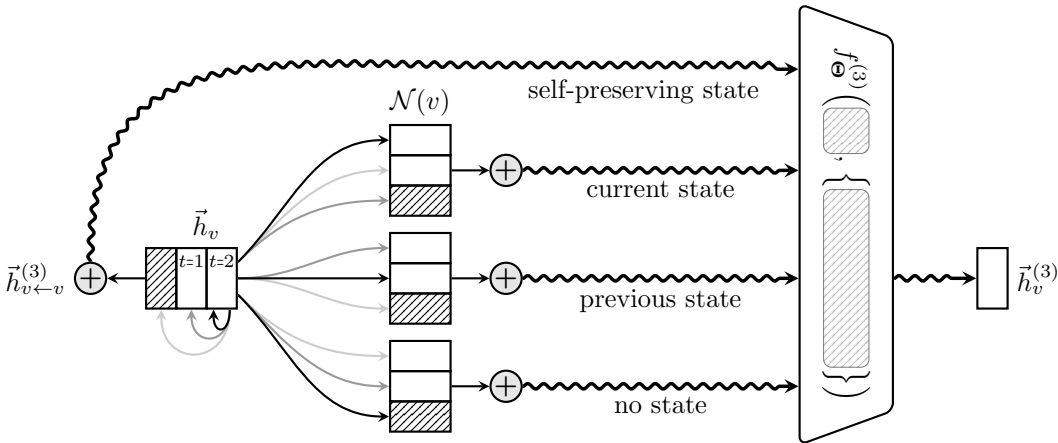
$f_{\Theta}^{(3)}\Big($ , $\{$ $\}\Big)$

self-preserving state

$\mathcal{N}(v)$

current state

$\vec{h}_v$

$\vec{h}^{(3)}_{v\leftarrow v}$

$t$=1 $t$=2

previous state

$\vec{h}^{(3)}_v$

no state